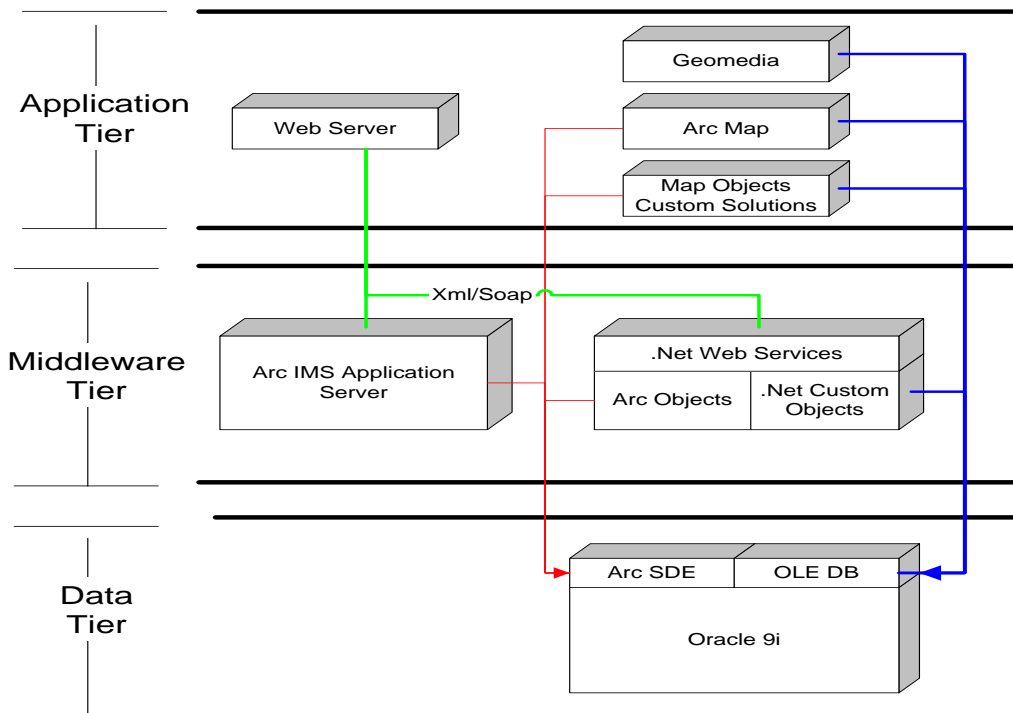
Application Tier

Web Server

Geomedia

Arc Map

Map Objects Custom Solutions

Xml/Soap

Middleware Tier

Arc IMS Application Server

.Net Web Services

Arc Objects

.Net Custom Objects

Data Tier

Arc SDE

OLE DB

Oracle 9i